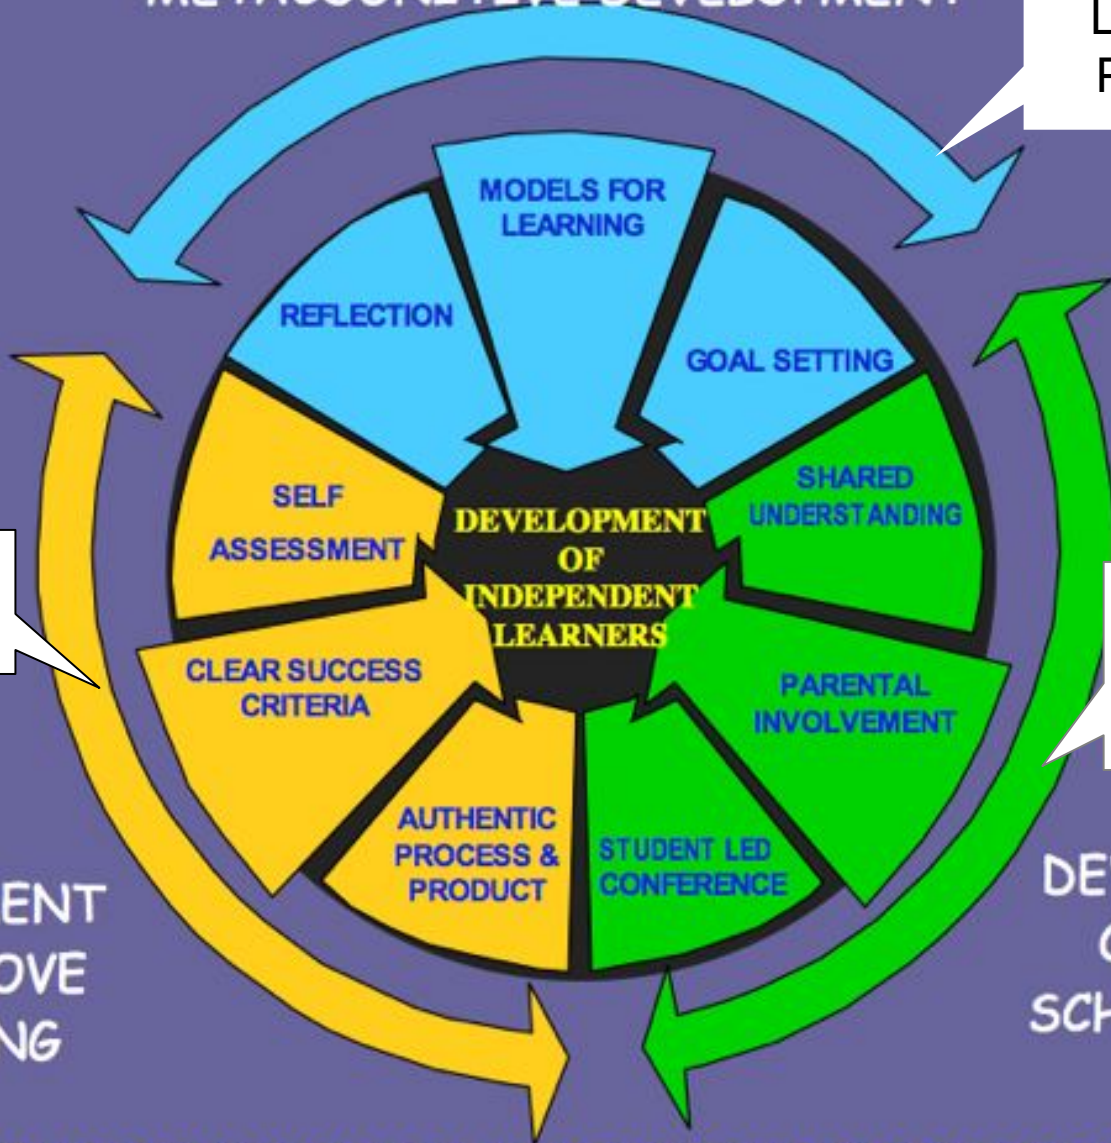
METACOGNITIVE DEVELOPMENT

L
F

MODELS FOR LEARNING

REFLECTION

GOAL SETTING

SELF ASSESSMENT

DEVELOPMENT OF INDEPENDENT LEARNERS

SHARED UNDERSTANDING

CLEAR SUCCESS CRITERIA

PARENTAL INVOLVEMENT

AUTHENTIC PROCESS & PRODUCT

STUDENT LED CONFERENCE

ENT
OVE
NG

DE
C
SCH